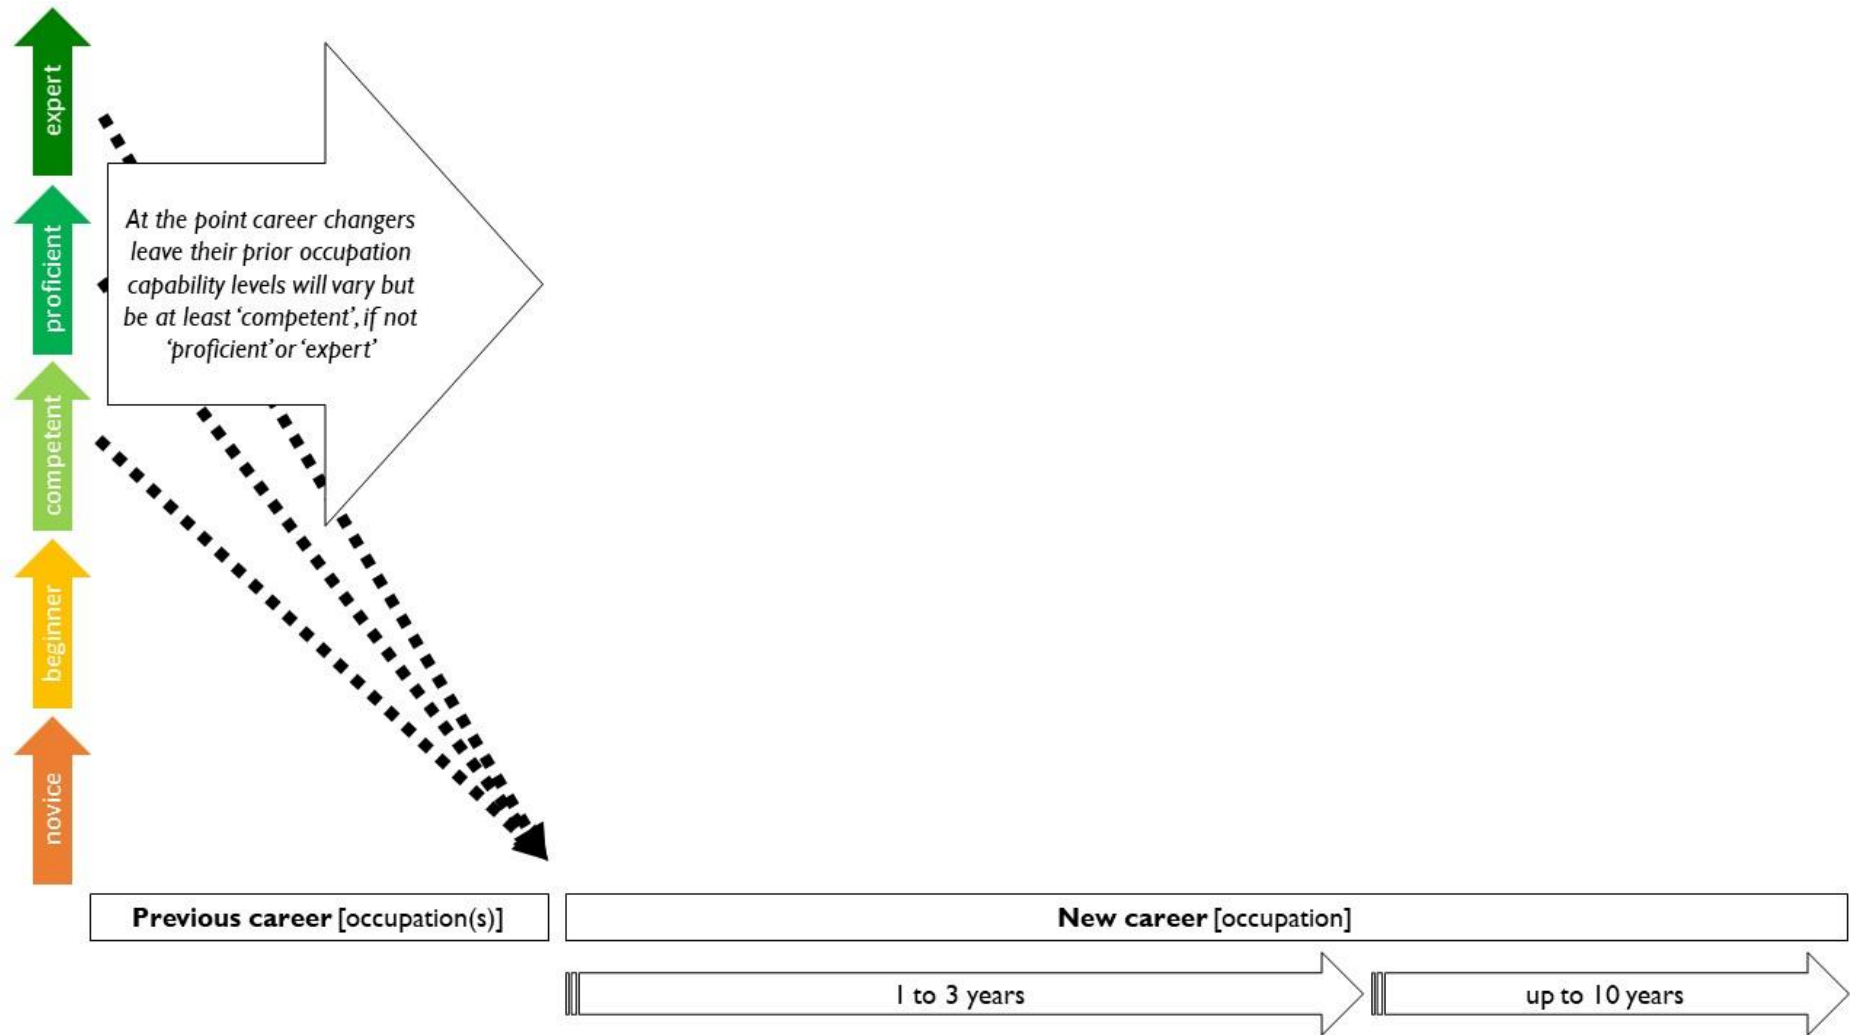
expert

proficient

competent

beginner

novice

At the point career changers leave their prior occupation capability levels will vary but be at least 'competent', if not 'proficient' or 'expert'

**Previous career** [occupation(s)]

**New career** [occupation]

1 to 3 years

up to 10 years